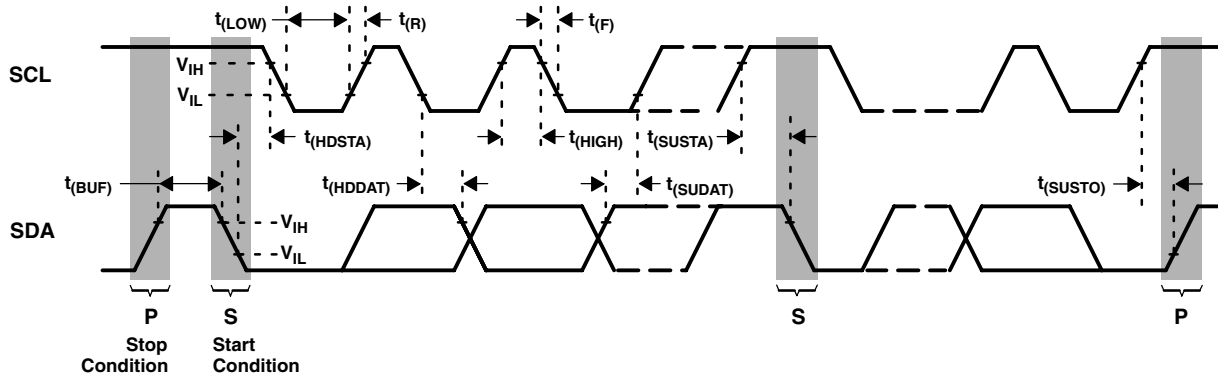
$t_{(LOW)}$ $t_{(R)}$ $t_{(F)}$

SCL

$V_{IH}$
$V_{IL}$

$t_{(HDSTA)}$ $t_{(HIGH)}$ $t_{(SUSTA)}$

$t_{(BUF)}$ $t_{(HDDAT)}$ $t_{(SUDAT)}$ $t_{(SUSTO)}$

SDA

$V_{IH}$
$V_{IL}$

P S S P

Stop Condition

Start Condition